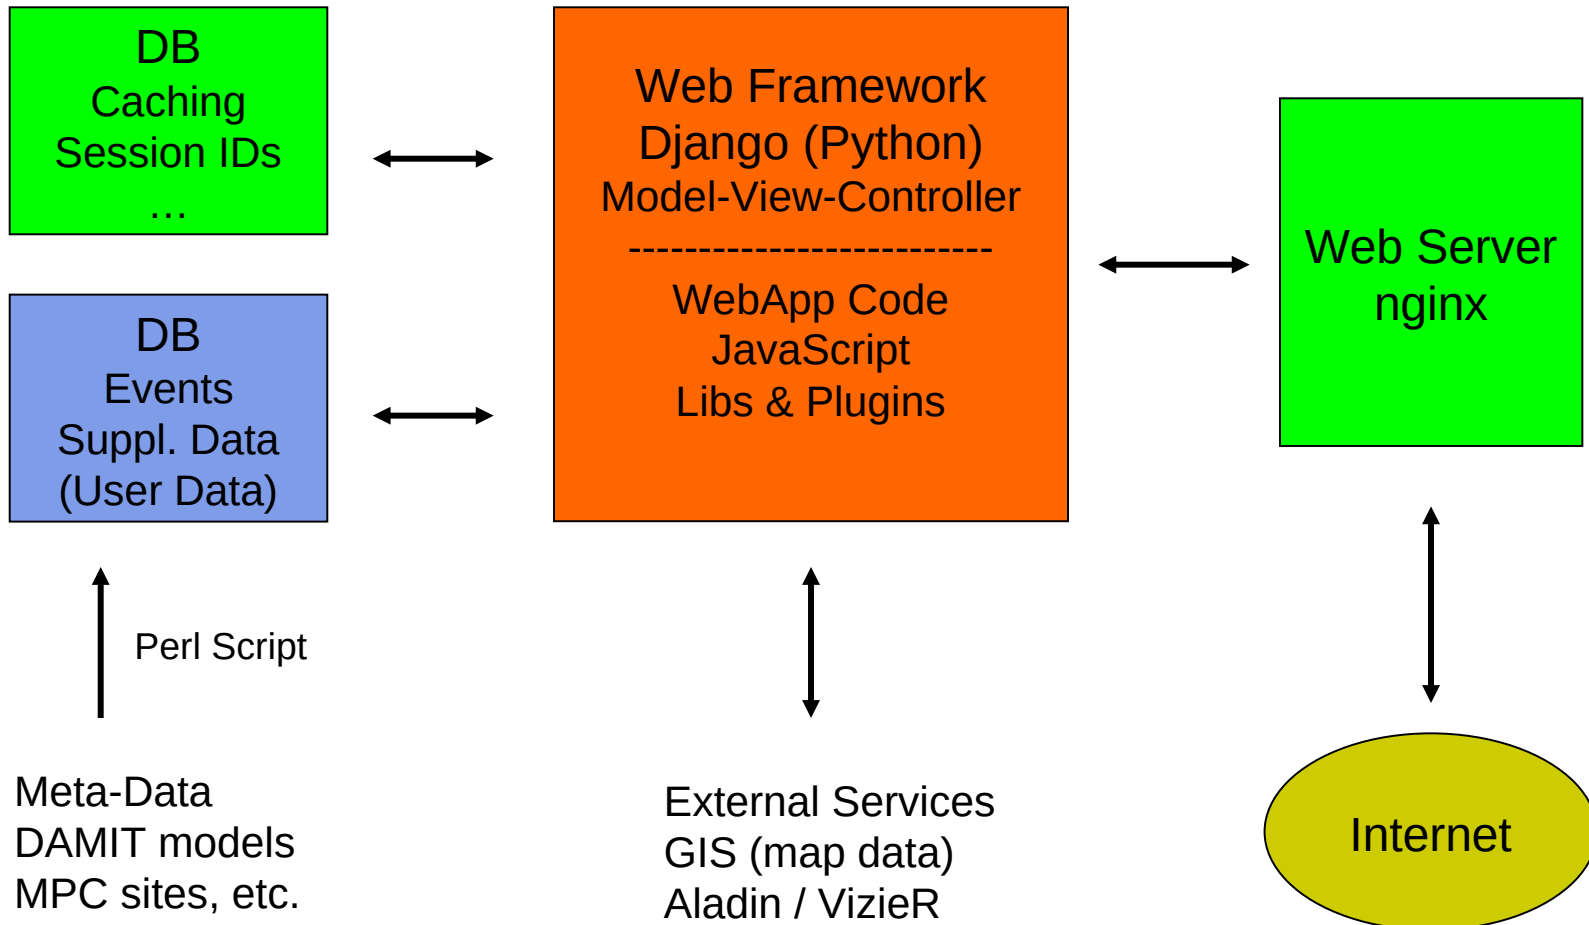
DB
Caching
Session IDs
...

Web Framework
Django (Python)
Model-View-Controller
--------------------------
WebApp Code
JavaScript
Libs & Plugins

Web Server
nginx

DB
Events
Suppl. Data
(User Data)

Perl Script

Meta-Data
DAMIT models
MPC sites, etc.

External Services
GIS (map data)
Aladin / VizieR

Internet